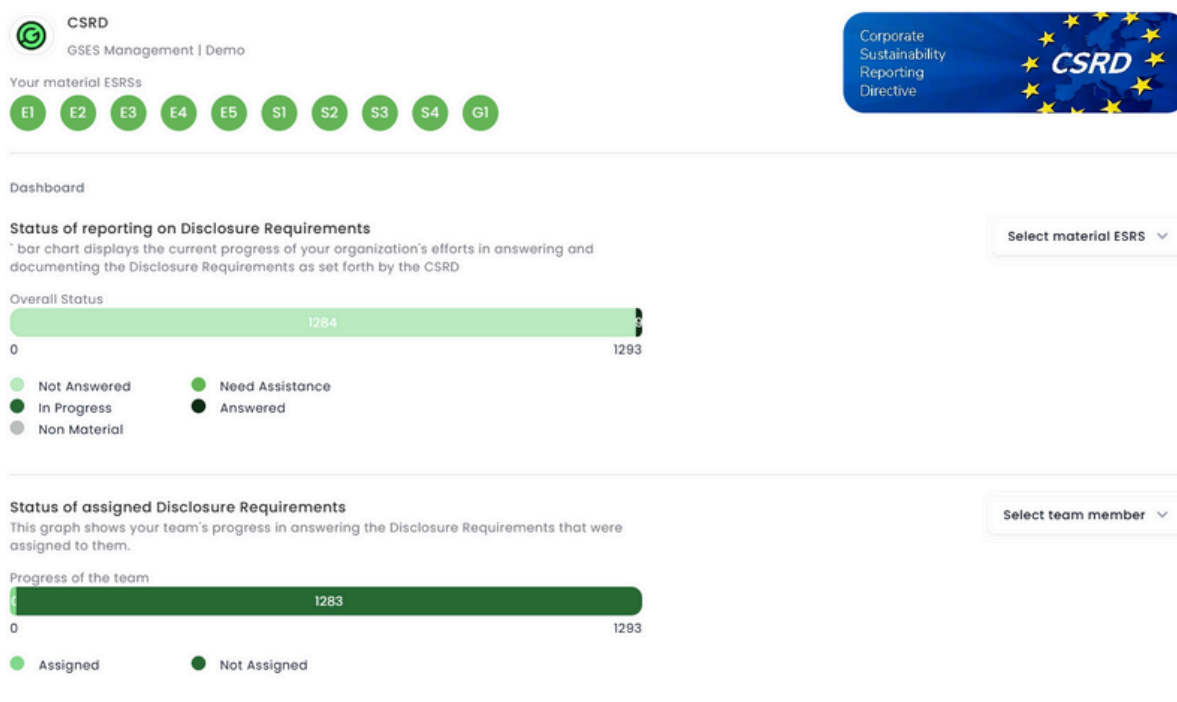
CSRD
GSES Management | Demo

Your material ESRSs
E1 E2 E3 E4 E5 S1 S2 S3 S4 G1

Corporate Sustainability Reporting Directive
CSRD

Dashboard

Status of reporting on Disclosure Requirements
` bar chart displays the current progress of your organization's efforts in answering and documenting the Disclosure Requirements as set forth by the CSRD

Select material ESRS

Overall Status
1284
9
0
1293

Not Answered
Need Assistance
In Progress
Answered
Non Material

Status of assigned Disclosure Requirements
This graph shows your team's progress in answering the Disclosure Requirements that were assigned to them.

Select team member

Progress of the team
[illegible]
1283
0
1293

Assigned
Not Assigned